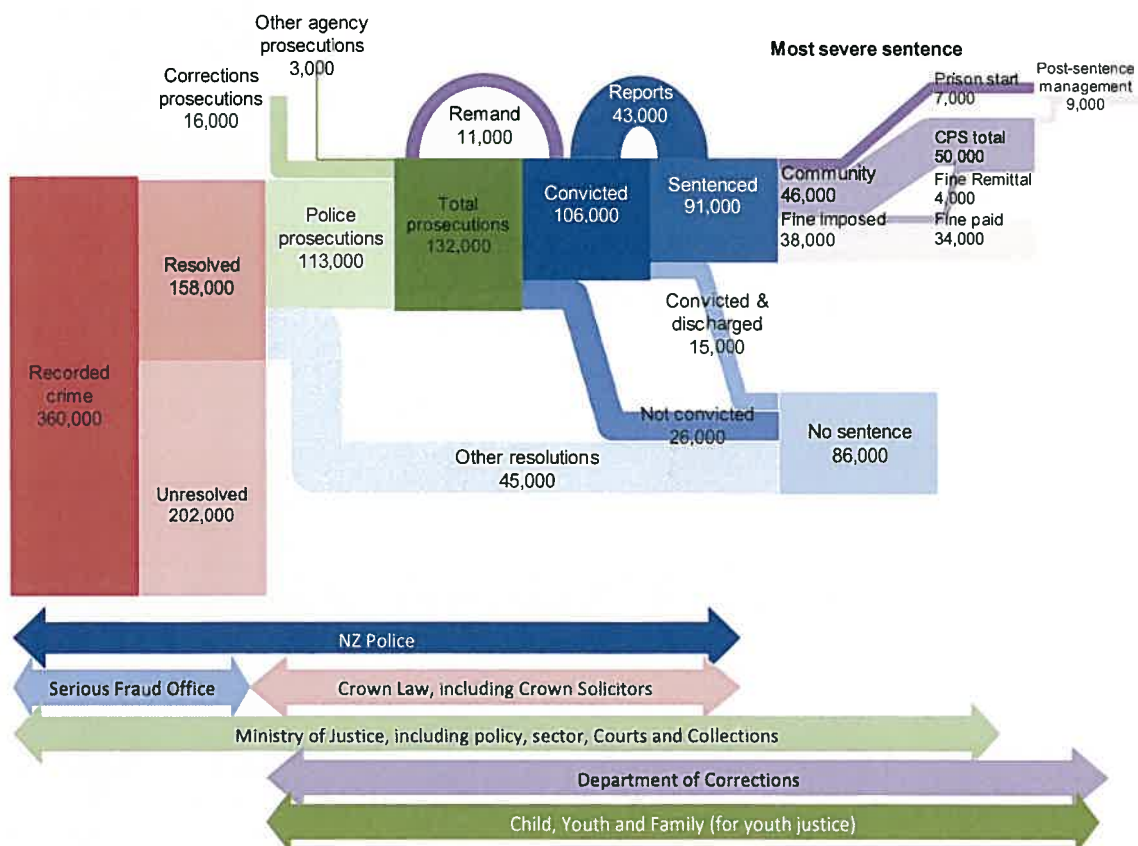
Other agency prosecutions 3,000

Corrections prosecutions 16,000

Remand 11,000

Reports 43,000

Most severe sentence

Prison start 7,000

Post-sentence management 9,000

CPS total 50,000

Community 46,000

Fine Remittal 4,000

Fine imposed 38,000

Fine paid 34,000

Recorded crime 360,000

Resolved 158,000

Unresolved 202,000

Police prosecutions 113,000

Total prosecutions 132,000

Convicted 106,000

Sentenced 91,000

Convicted & discharged 15,000

Not convicted 26,000

No sentence 86,000

Other resolutions 45,000

NZ Police

Serious Fraud Office

Crown Law, including Crown Solicitors

Ministry of Justice, including policy, sector, Courts and Collections

Department of Corrections

Child, Youth and Family (for youth justice)